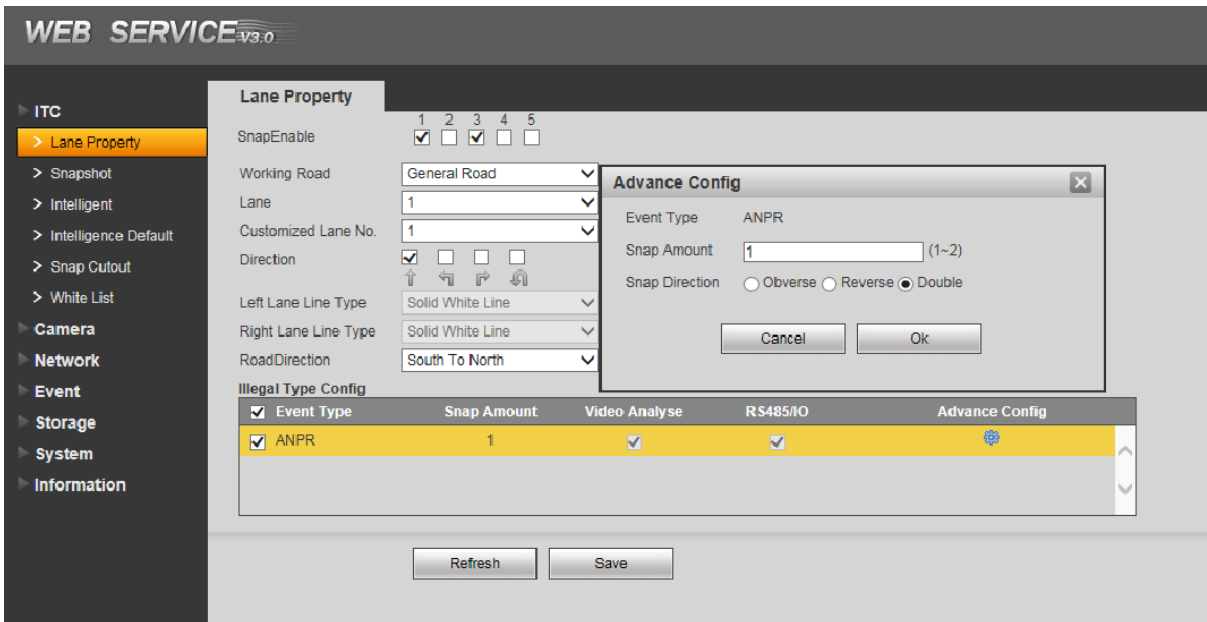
WEB SERVICE V3.0

ITC
> Lane Property
> Snapshot
> Intelligent
> Intelligence Default
> Snap Cutout
> White List
Camera
Network
Event
Storage
System
Information

Lane Property

SnapEnable 1 2 3 4 5

Working Road General Road
Lane 1
Customized Lane No. 1
Direction
Left Lane Line Type Solid White Line
Right Lane Line Type Solid White Line
RoadDirection South To North

Illegal Type Config

| Event Type | Snap Amount | Video Analyse | RS485/IO | Advance Config |
|---|---|---|---|---|
| ANPR | 1 | | | |

Refresh Save

Advance Config

Event Type ANPR
Snap Amount 1 (1~2)
Snap Direction Obverse Reverse Double

Cancel Ok